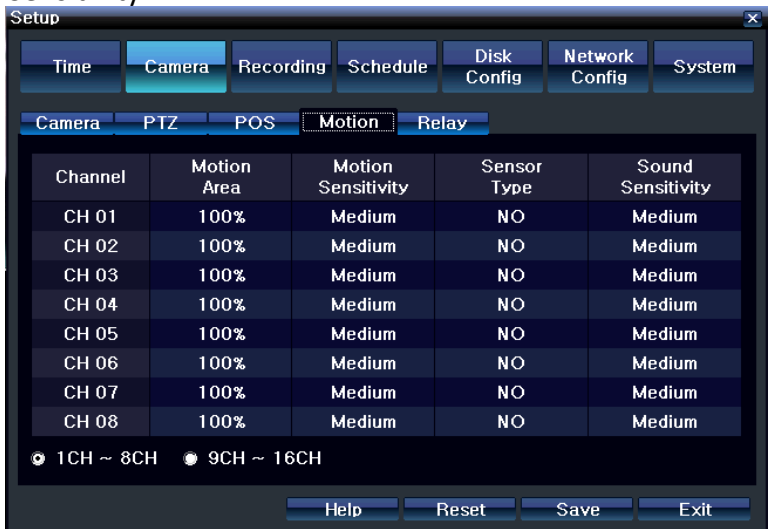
Setup

Time Camera Recording Schedule Disk Config Network Config System

Camera PTZ POS Motion Relay

| Channel | Motion Area | Motion Sensitivity | Sensor Type | Sound Sensitivity |
|---|---|---|---|---|
| CH 01 | 100% | Medium | NO | Medium |
| CH 02 | 100% | Medium | NO | Medium |
| CH 03 | 100% | Medium | NO | Medium |
| CH 04 | 100% | Medium | NO | Medium |
| CH 05 | 100% | Medium | NO | Medium |
| CH 06 | 100% | Medium | NO | Medium |
| CH 07 | 100% | Medium | NO | Medium |
| CH 08 | 100% | Medium | NO | Medium |

1CH ~ 8CH 9CH ~ 16CH

Help Reset Save Exit